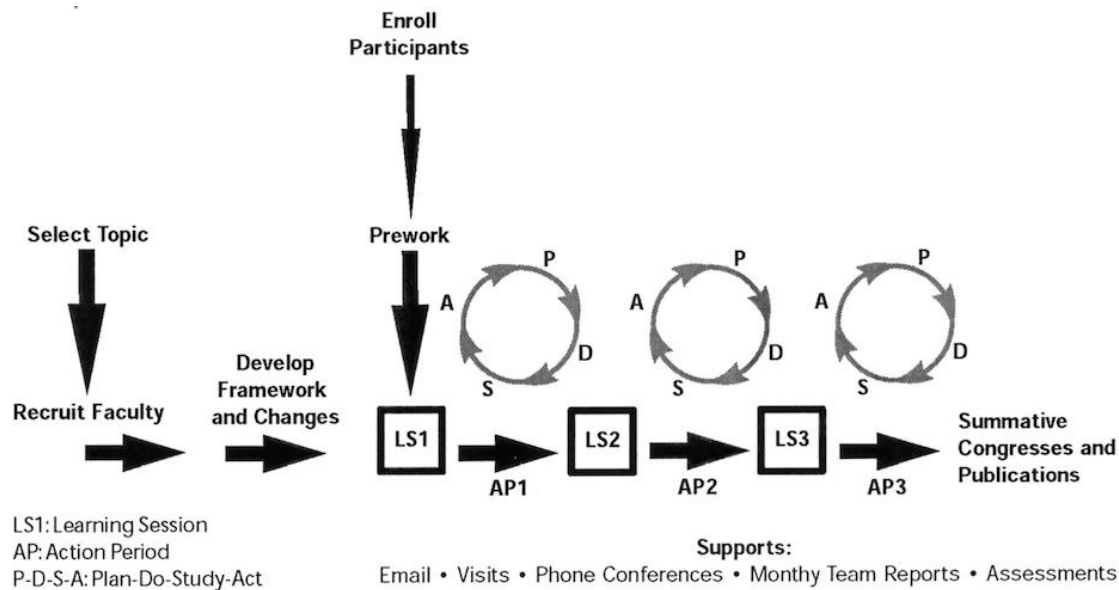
Enroll Participants

Select Topic

Prework

P
A
D
S

P
A
D
S

P
A
D
S

Recruit Faculty

Develop Framework and Changes

LS1

LS2

LS3

Summative Congresses and Publications

AP1

AP2

AP3

LS1: Learning Session
AP: Action Period
P-D-S-A: Plan-Do-Study-Act

Supports:
Email • Visits • Phone Conferences • Monthy Team Reports • Assessments